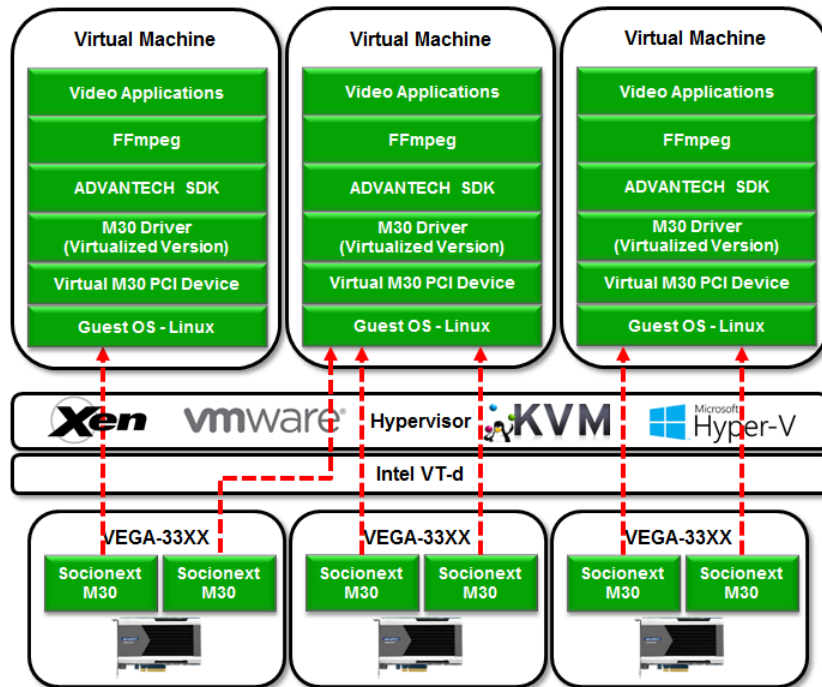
Virtual Machine

Video Applications

FFmpeg

ADVANTECH SDK

M30 Driver (Virtualized Version)

Virtual M30 PCI Device

Guest OS - Linux

Virtual Machine

Video Applications

FFmpeg

ADVANTECH SDK

M30 Driver (Virtualized Version)

Virtual M30 PCI Device

Guest OS - Linux

Virtual Machine

Video Applications

FFmpeg

ADVANTECH SDK

M30 Driver (Virtualized Version)

Virtual M30 PCI Device

Guest OS - Linux

Xen vmware Hypervisor KVM Microsoft Hyper-V

Intel VT-d

VEGA-33XX

Socionext M30

Socionext M30

VEGA-33XX

Socionext M30

Socionext M30

VEGA-33XX

Socionext M30

Socionext M30